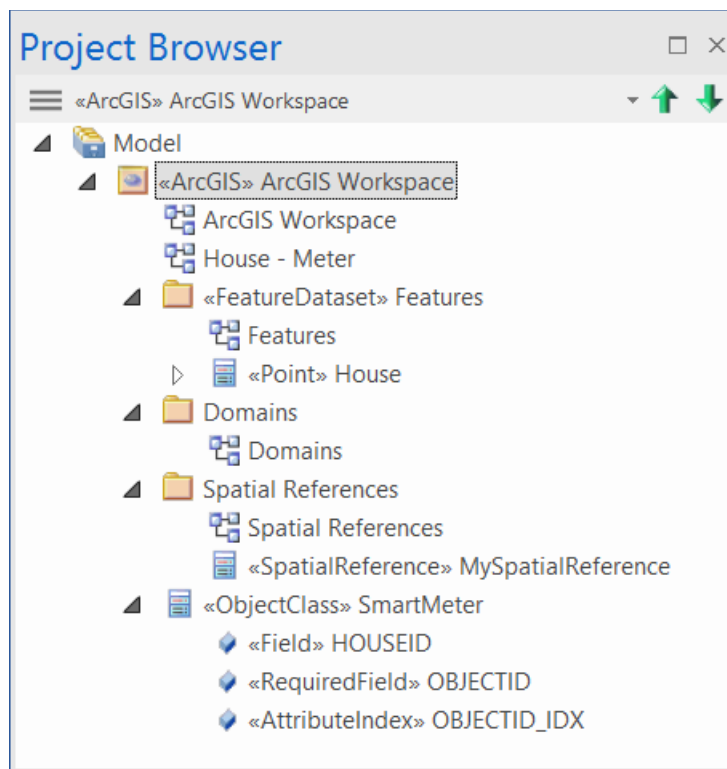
Project Browser

«ArcGIS» ArcGIS Workspace

Model
«ArcGIS» ArcGIS Workspace
ArcGIS Workspace
House - Meter
«FeatureDataset» Features
Features
«Point» House
Domains
Domains
Spatial References
Spatial References
«SpatialReference» MySpatialReference
«ObjectClass» SmartMeter
«Field» HOUSEID
«RequiredField» OBJECTID
«AttributeIndex» OBJECTID_IDX